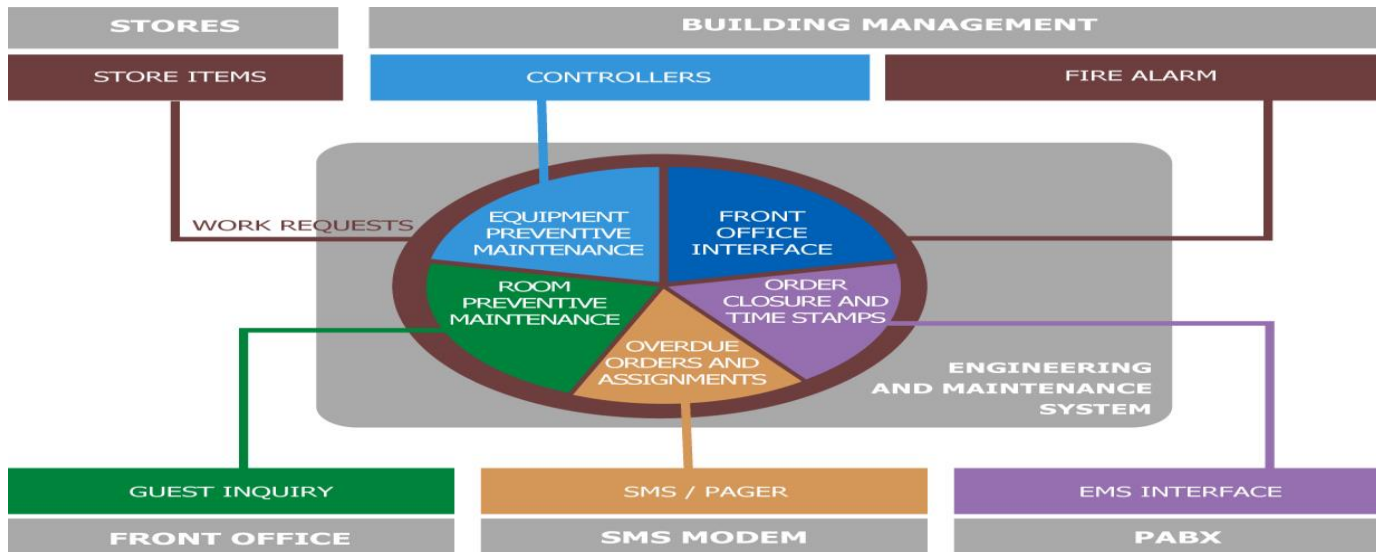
STORES

BUILDING MANAGEMENT

STORE ITEMS

CONTROLLERS

FIRE ALARM

WORK REQUESTS

EQUIPMENT PREVENTIVE MAINTENANCE

FRONT OFFICE INTERFACE

ROOM PREVENTIVE MAINTENANCE

ORDER CLOSURE AND TIME STAMPS

OVERDUE ORDERS AND ASSIGNMENTS

ENGINEERING AND MAINTENANCE SYSTEM

GUEST INQUIRY

SMS / PAGER

EMS INTERFACE

FRONT OFFICE

SMS MODEM

PABX